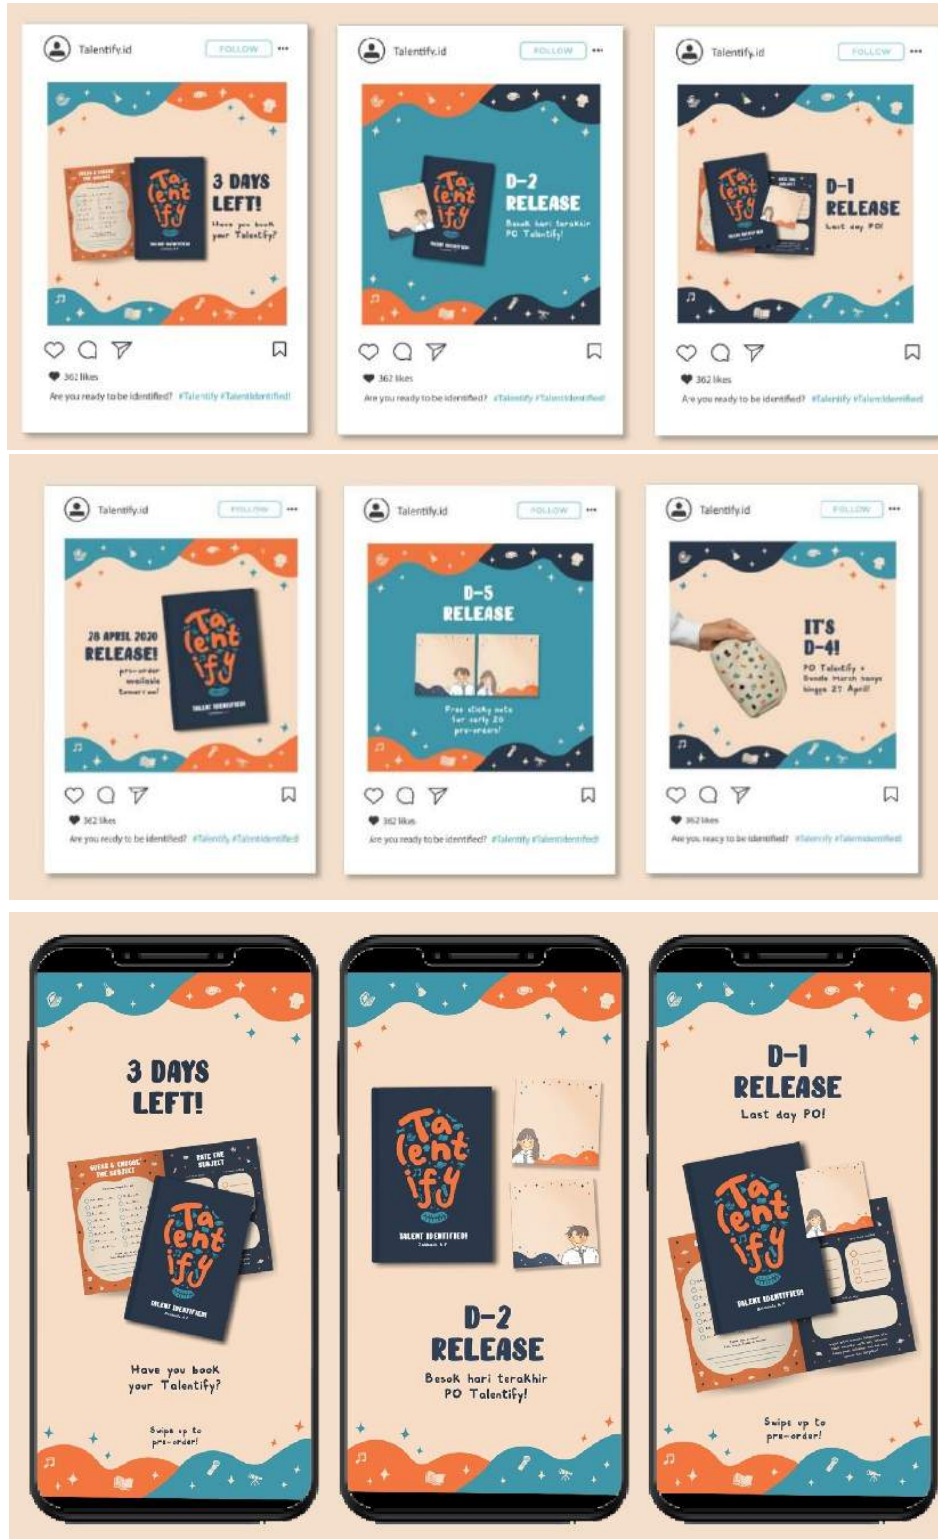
Talentify.id FOLLOW

Ta lent ify

3 DAYS LEFT!

Have you book your Talentify?

362 likes

Are you ready to be identified? #Talentify #TalentIdentified

Talentify.id FOLLOW

Ta lent ify

D-2 RELEASE

Besok hari terakhir PO Talentify!

362 likes

Are you ready to be identified? #Talentify #TalentIdentified

Talentify.id FOLLOW

Ta lent ify

D-1 RELEASE

Last day PO!

362 likes

Are you ready to be identified? #Talentify #TalentIdentified

Talentify.id FOLLOW

28 APRIL 2020 RELEASE!

pre-order available tomorrow!

Ta lent ify

TALENT IDENTIFIED

362 likes

Are you ready to be identified? #Talentify #TalentIdentified

Talentify.id FOLLOW

D-5 RELEASE

Free sticky note for early 20 pre-order!

362 likes

Are you ready to be identified? #Talentify #TalentIdentified

Talentify.id FOLLOW

IT'S D-4!

PO Talentify + Bundle March hanya hingga 27 April!

362 likes

Are you ready to be identified? #Talentify #TalentIdentified

3 DAYS LEFT!

Ta lent ify

TALENT IDENTIFIED

Have you book your Talentify?

Swipe up to pre-order!

Ta lent ify

TALENT IDENTIFIED

D-2 RELEASE

Besok hari terakhir PO Talentify!

D-1 RELEASE

Last day PO!

Ta lent ify

TALENT IDENTIFIED

Swipe up to pre-order!